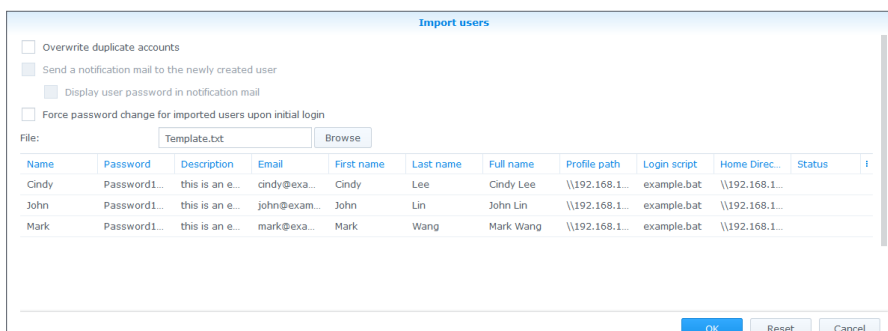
Import users

Overwrite duplicate accounts

Send a notification mail to the newly created user

Display user password in notification mail

Force password change for imported users upon initial login

File: Template.txt Browse

| Name | Password | Description | Email | First name | Last name | Full name | Profile path | Login script | Home Direc... | Status |
|---|---|---|---|---|---|---|---|---|---|---|
| Cindy | Password1... | this is an e... | cindy@exa... | Cindy | Lee | Cindy Lee | \\192.168.1... | example.bat | \\192.168.1... | |
| John | Password1... | this is an e... | john@exam... | John | Lin | John Lin | \\192.168.1... | example.bat | \\192.168.1... | |
| Mark | Password1... | this is an e... | mark@exa... | Mark | Wang | Mark Wang | \\192.168.1... | example.bat | \\192.168.1... | |

OK Reset Cancel